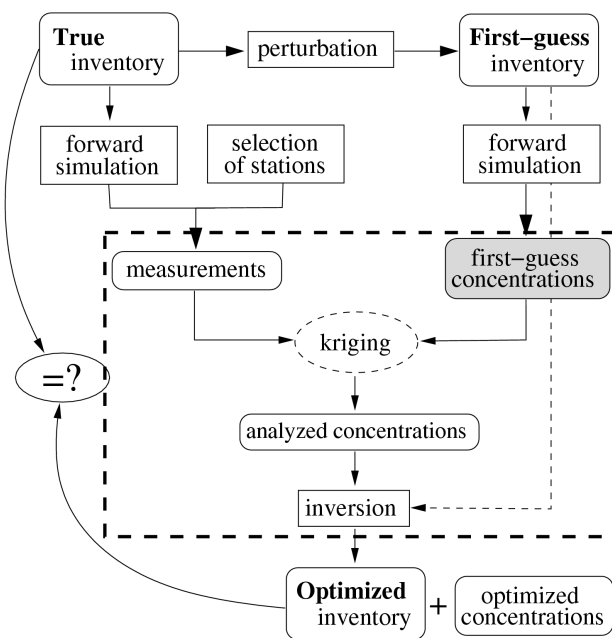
True inventory

perturbation

First–guess inventory

forward simulation

selection of stations

forward simulation

measurements

first–guess concentrations

=?

kriging

analyzed concentrations

inversion

Optimized inventory

+

optimized concentrations